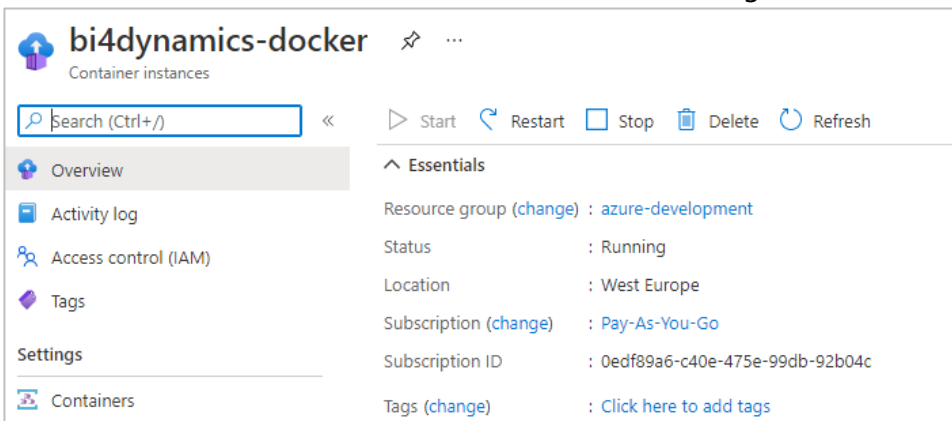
bi4dynamics-docker ...
Container instances

Search (Ctrl+/) «

Overview
Activity log
Access control (IAM)
Tags

Settings

Containers

Start Restart Stop Delete Refresh

^ Essentials

Resource group (change) : azure-development
Status : Running
Location : West Europe
Subscription (change) : Pay-As-You-Go
Subscription ID : 0edf89a6-c40e-475e-99db-92b04c
Tags (change) : Click here to add tags